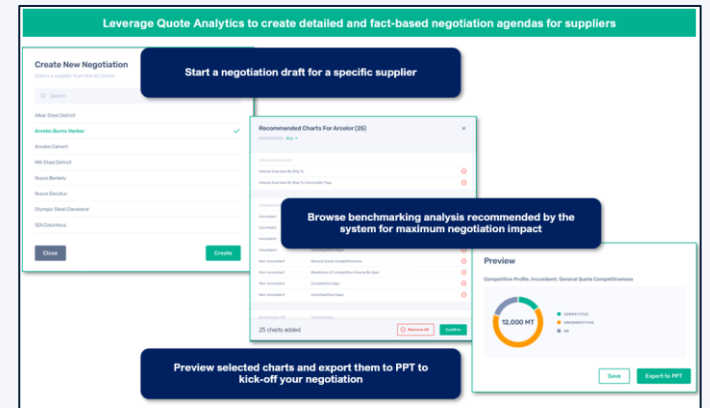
Leverage Quote Analytics to create detailed and fact-based negotiation agendas for suppliers

Create New Negotiation

Select a supplier from the list below

Search

Alkar Steel Detroit

Arcelor Burns Harbor

Arcelor Calvert

Mill Steel Detroit

Nucor Berkely

Nucor Decatur

Olympic Steel Cleveland

SDI Columbus

Close

Create

Start a negotiation draft for a specific supplier

Recommended Charts For Arcelor (25)

Volume Overview By Ship To

Volume Overview By Commodity Type

Incumbent

Incumbent

Incumbent

Non Incumbent

Non Incumbent

Non Incumbent

Non Incumbent

Non Incumbent

Non Incumbent

General Quote Competitiveness

Breakdown of competitive Volume By Spec

Competitive Gaps

Uncompetitive Gaps

25 charts added

Remove All

Confirm

Browse benchmarking analysis recommended by the system for maximum negotiation impact

Preview

Competitive Profile, Incumbent: General Quote Competitiveness

12,000 MT

COMPETITIVE

UNCOMPETITIVE

Save

Export to PPT

Preview selected charts and export them to PPT to kick-off your negotiation